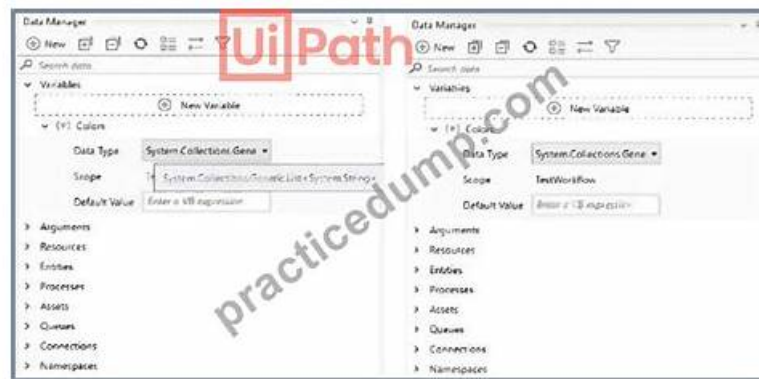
Data Manager

New

Search data

Variables

New Variable

(+) Colors

Data Type System.Collections.Gene

Scope System.Collections.Generic.List<System.String>

Default Value Enter a VB expression

Arguments

Resources

Entities

Processes

Assets

Queues

Connections

Namespaces

UiPath

practicedump.com

Data Manager

New

Search data

Variables

New Variable

(+) Colors

Data Type System.Collections.Gene

Scope TestWorkflow

Default Value Enter a VB expression

Arguments

Resources

Entities

Processes

Assets

Queues

Connections

Namespaces